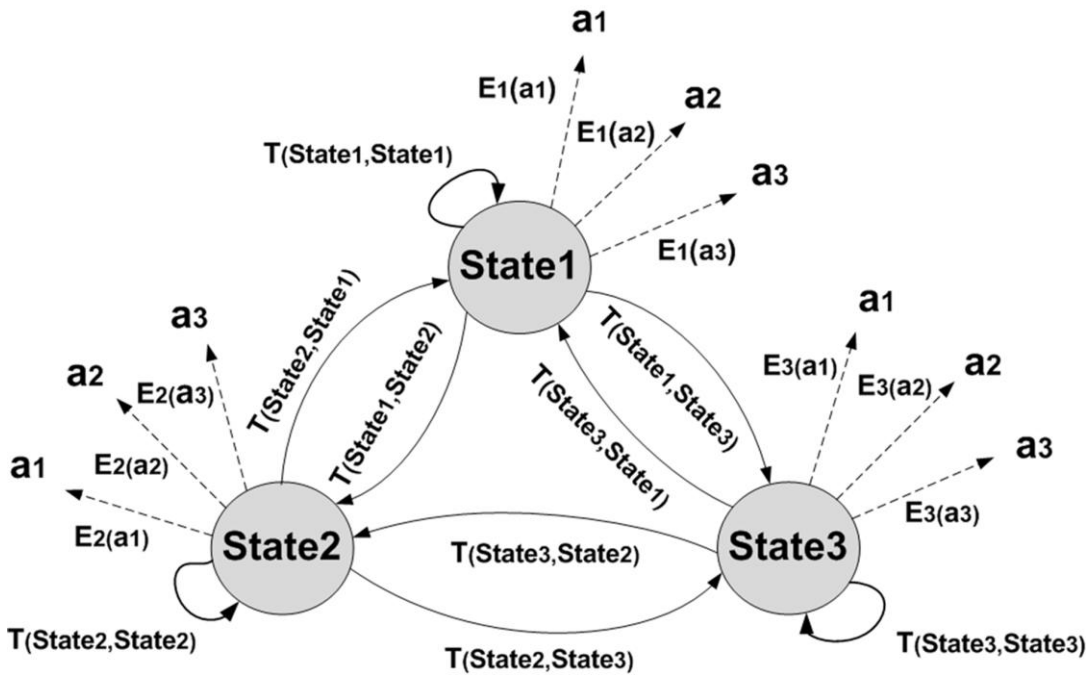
$a_1$
$E_1(a_1)$
$a_2$
$E_1(a_2)$
T(State1,State1)
$a_3$
State1
$E_1(a_3)$
T(State2,State1)
$a_3$
T(State1,State2)
T(State1,State3)
$a_1$
$a_2$
$E_2(a_3)$
T(State3,State1)
$E_3(a_1)$
$E_3(a_2)$
$a_2$
$a_1$
$E_2(a_2)$
$a_3$
$E_2(a_1)$
State2
$E_3(a_3)$
T(State3,State2)
State3
T(State2,State2)
T(State2,State3)
T(State3,State3)